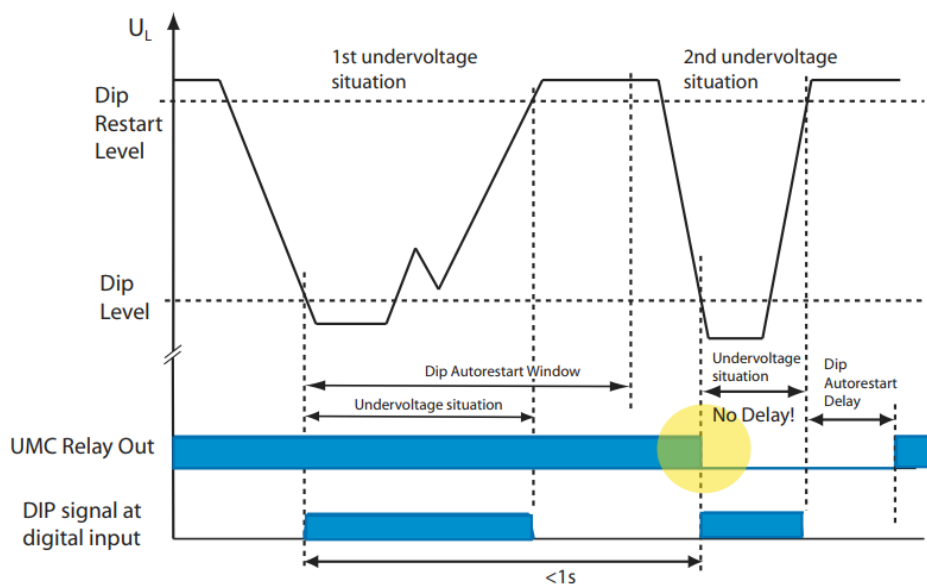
$U_L$

1st undervoltage situation

2nd undervoltage situation

Dip Restart Level

Dip Level

Dip Autorestart Window

Undervoltage situation

Undervoltage situation

Dip Autorestart Delay

No Delay!

UMC Relay Out

DIP signal at digital input

<1s